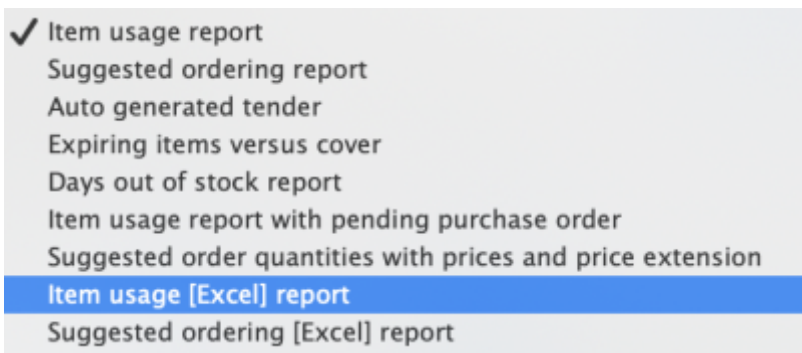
✓ Item usage report
Suggested ordering report
Auto generated tender
Expiring items versus cover
Days out of stock report
Item usage report with pending purchase order
Suggested order quantities with prices and price extension
Item usage [Excel] report
Suggested ordering [Excel] report